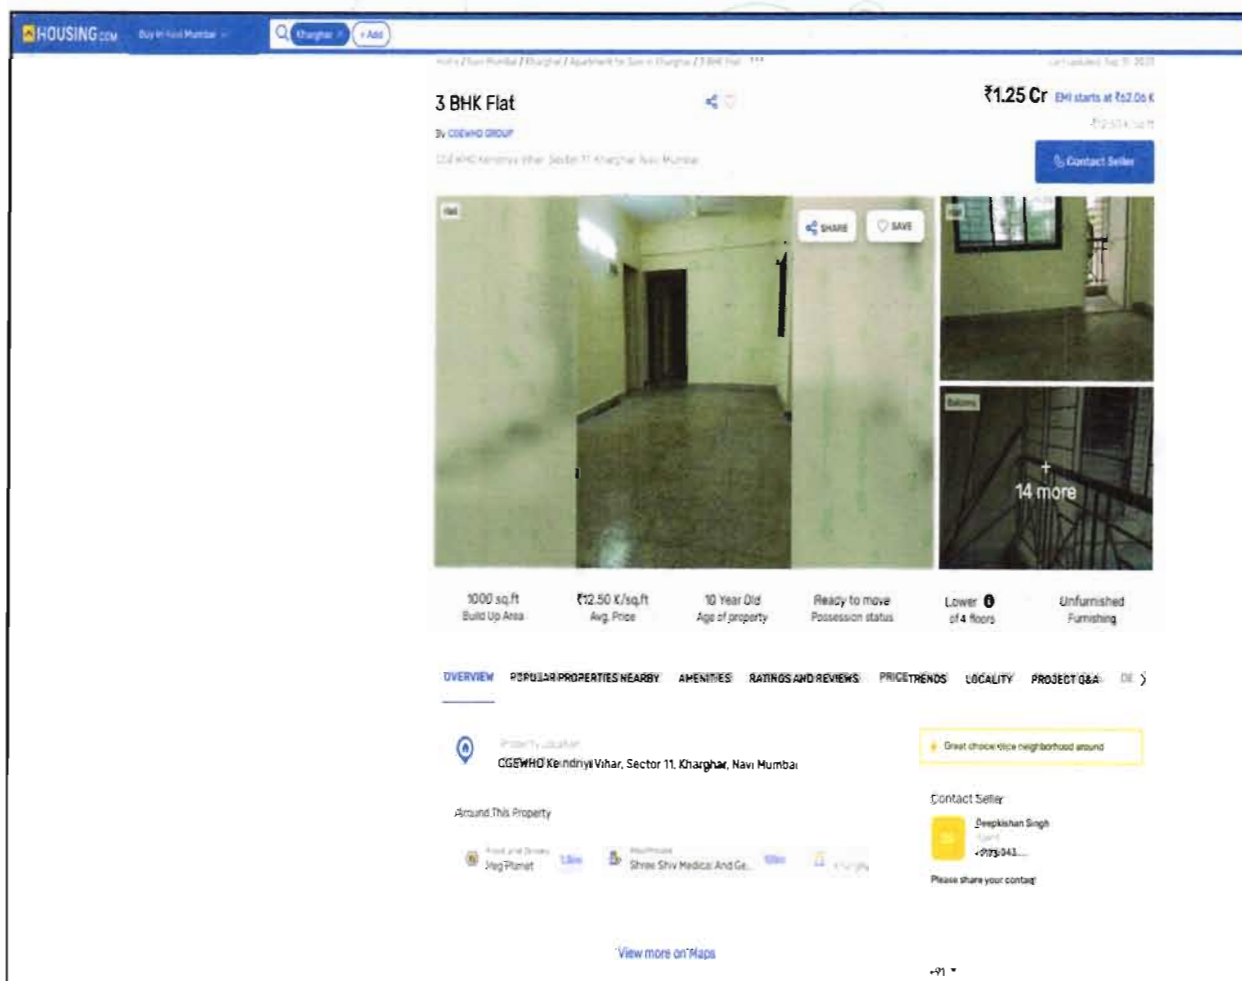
HOUSING.com Buy in Navi Mumbai Kharghar + Add

Home / Navi Mumbai / Kharghar / Apartment for Sale in Kharghar / 3 BHK Flat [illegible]

Last updated: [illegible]

3 BHK Flat

₹1.25 Cr EMI starts at ₹52.06 K

₹12.50 K/sq.ft

By CGEWHO GROUP

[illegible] Kendriya Vihar, Sector 11, Kharghar, Navi Mumbai

Contact Seller

Hall

SHARE SAVE

Hall

Balcony

+ 14 more

1000 sq.ft Build Up Area

₹12.50 K/sq.ft Avg. Price

10 Year Old Age of property

Ready to move Possession status

Lower of 4 floors

Unfurnished Furnishing

OVERVIEW POPULAR PROPERTIES NEARBY AMENITIES RATINGS AND REVIEWS PRICE TRENDS LOCALITY PROJECT Q&A DE

Property Location
CGEWHO Kendriya Vihar, Sector 11, Kharghar, Navi Mumbai

Great choice nice neighborhood around

Around This Property

Food and Drinks Veg Planet 1.5km

Healthcare Shree Shiv Medical And Ge... 500m

Contact Seller

Deepkishan Singh
Agent
+9175043...

Please share your contact

View more on Maps

+91